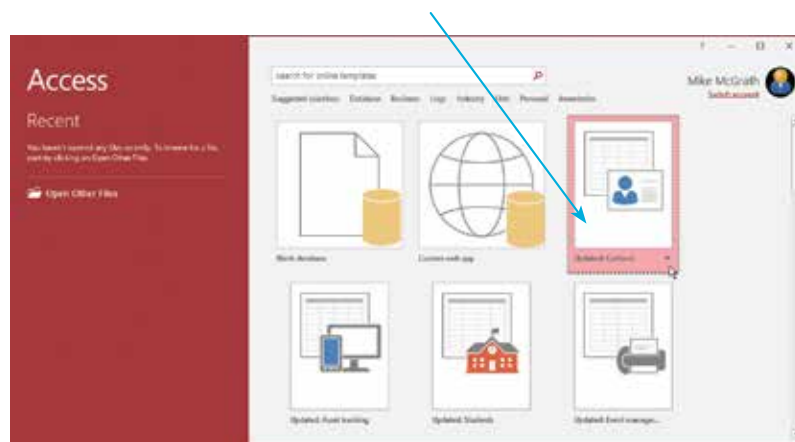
Access

Recent

You haven't opened any files recently. To browse for a file, start by clicking on Open Other Files.

Open Other Files

Search for online templates

Suggested searches: Database Business Logs Industry Lists Personal Assessment

Mike McGrath
Switch account

Blank database

Custom web app

Updated: Contacts

Updated: Asset tracking

Updated: Students

Updated: Event manage...